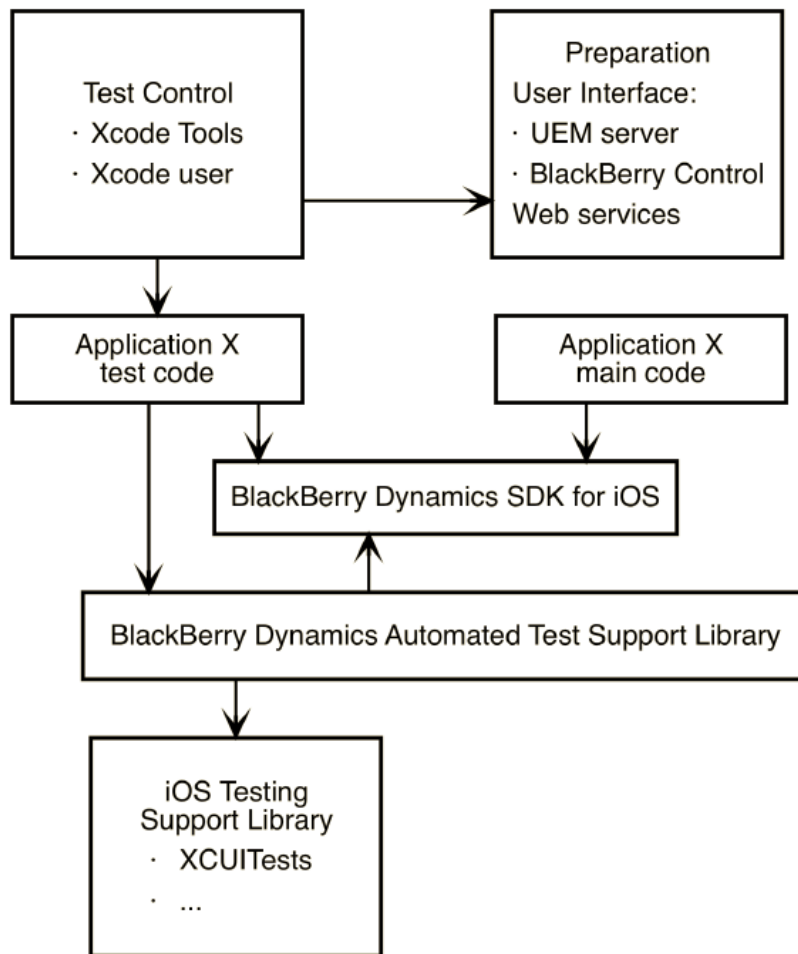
Test Control
· Xcode Tools
· Xcode user

Preparation
User Interface:
· UEM server
· BlackBerry Control
Web services

Application X
test code

Application X
main code

BlackBerry Dynamics SDK for iOS

BlackBerry Dynamics Automated Test Support Library

iOS Testing
Support Library
· XCUITests
· ...